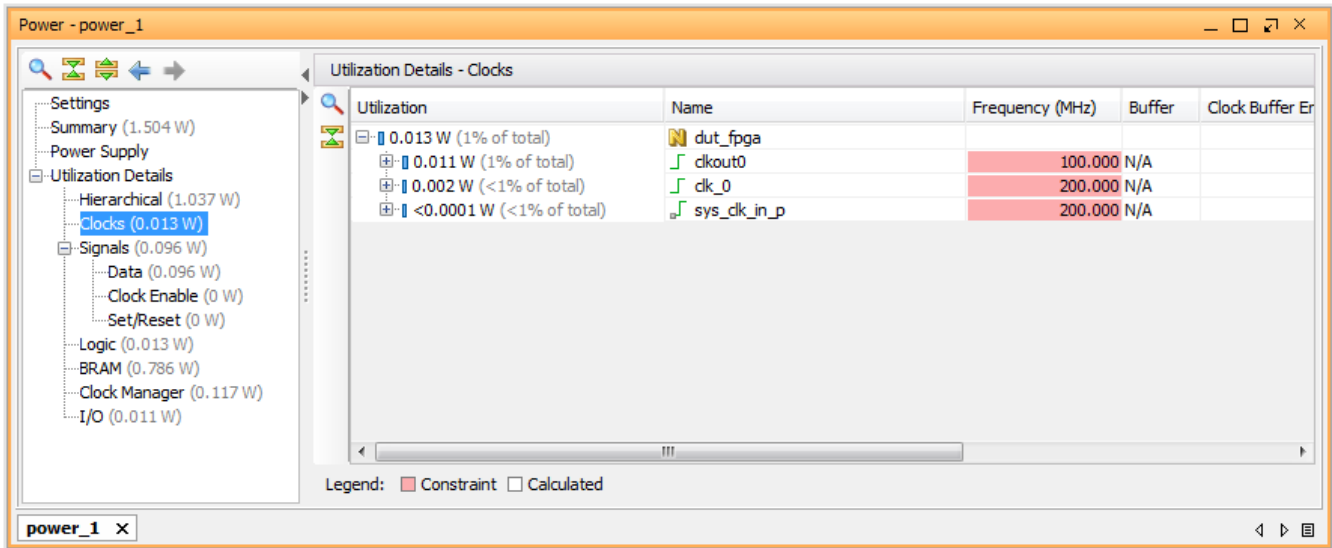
Power - power_1

Settings
Summary (1.504 W)
Power Supply
Utilization Details
Hierarchical (1.037 W)
Clocks (0.013 W)
Signals (0.096 W)
Data (0.096 W)
Clock Enable (0 W)
Set/Reset (0 W)
Logic (0.013 W)
BRAM (0.786 W)
Clock Manager (0.117 W)
I/O (0.011 W)

Utilization Details - Clocks

| Utilization | Name | Frequency (MHz) | Buffer | Clock Buffer En |
|---|---|---|---|---|
| 0.013 W (1% of total) | dut_fpga | | | |
| 0.011 W (1% of total) | clkout0 | 100.000 | N/A | |
| 0.002 W (<1% of total) | clk_0 | 200.000 | N/A | |
| <0.0001 W (<1% of total) | sys_clk_in_p | 200.000 | N/A | |

Legend: Constraint Calculated

power_1 ✕